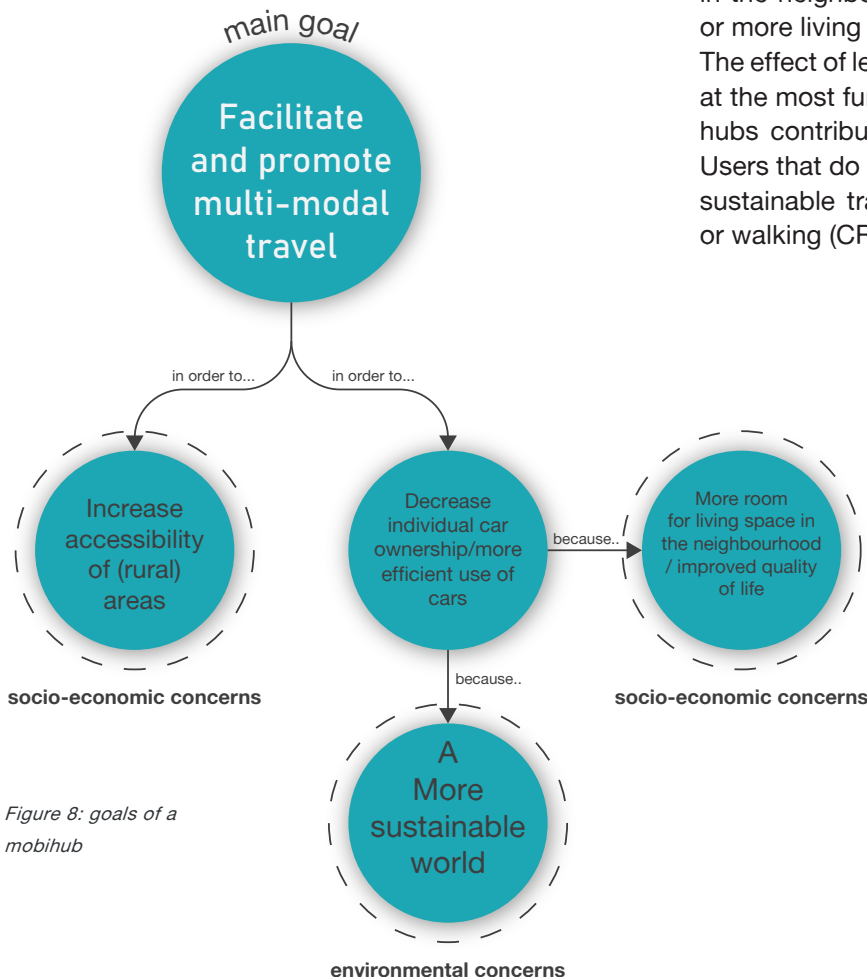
in the neighbo
or more living
The effect of le
at the most fu
hubs contribu
Users that do
sustainable tra
or walking (CR

main goal

Facilitate and promote multi-modal travel

in order to...

in order to...

Increase accessibility of (rural) areas

socio-economic concerns

Decrease individual car ownership/more efficient use of cars

because..

More room for living space in the neighbourhood / improved quality of life

socio-economic concerns

because..

A More sustainable world

environmental concerns

Figure 8: goals of a mobihub